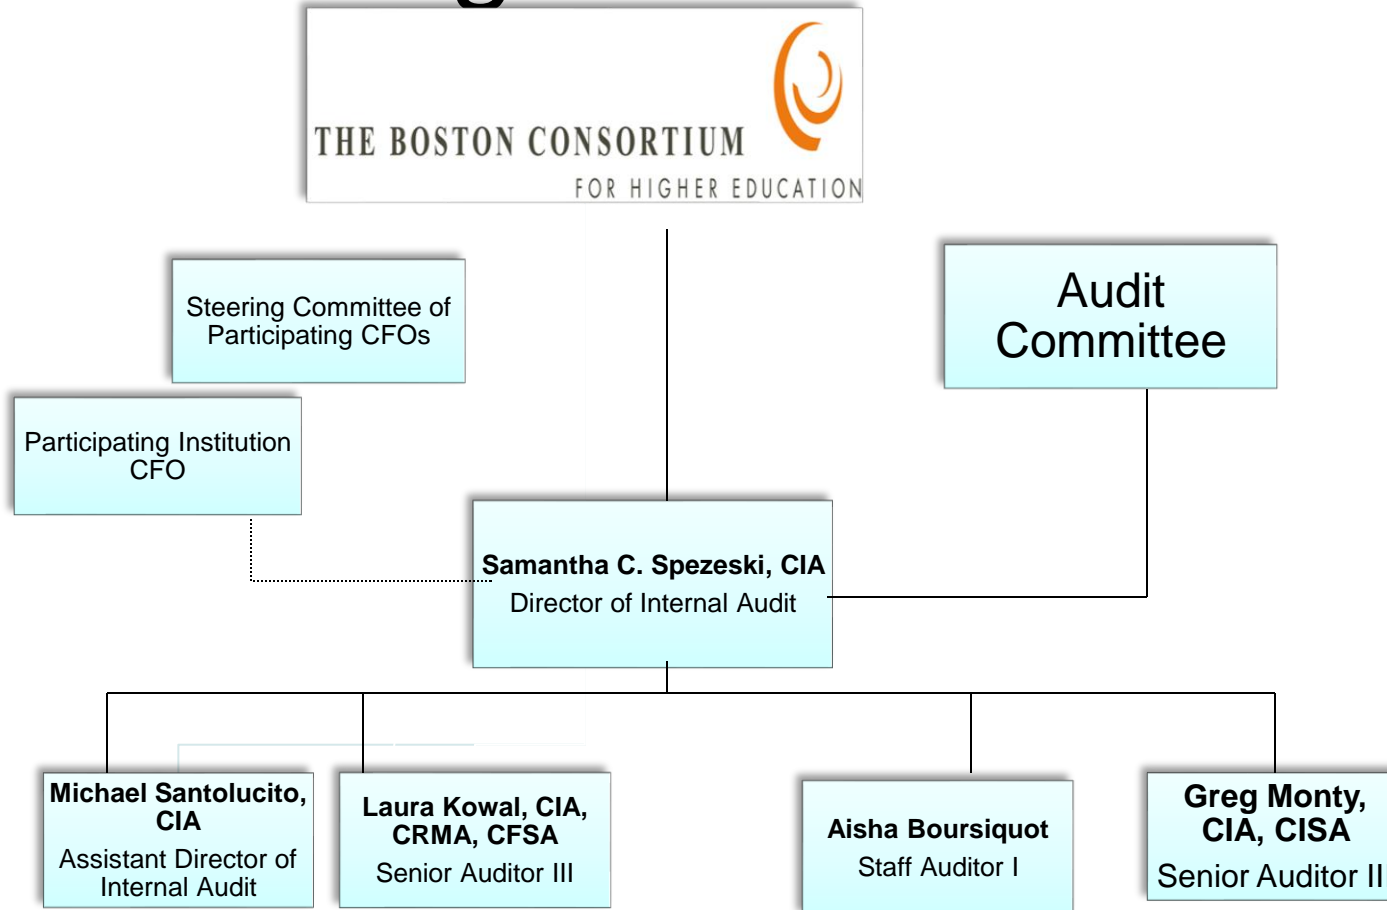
THE BOSTON CONSORTIUM
FOR HIGHER EDUCATION

Steering Committee of Participating CFOs

Audit Committee

Participating Institution CFO

**Samantha C. Spezeski, CIA**
Director of Internal Audit

**Michael Santolucito, CIA**
Assistant Director of Internal Audit

**Laura Kowal, CIA, CRMA, CFSA**
Senior Auditor III

**Aisha Boursiquot**
Staff Auditor I

**Greg Monty, CIA, CISA**
Senior Auditor II